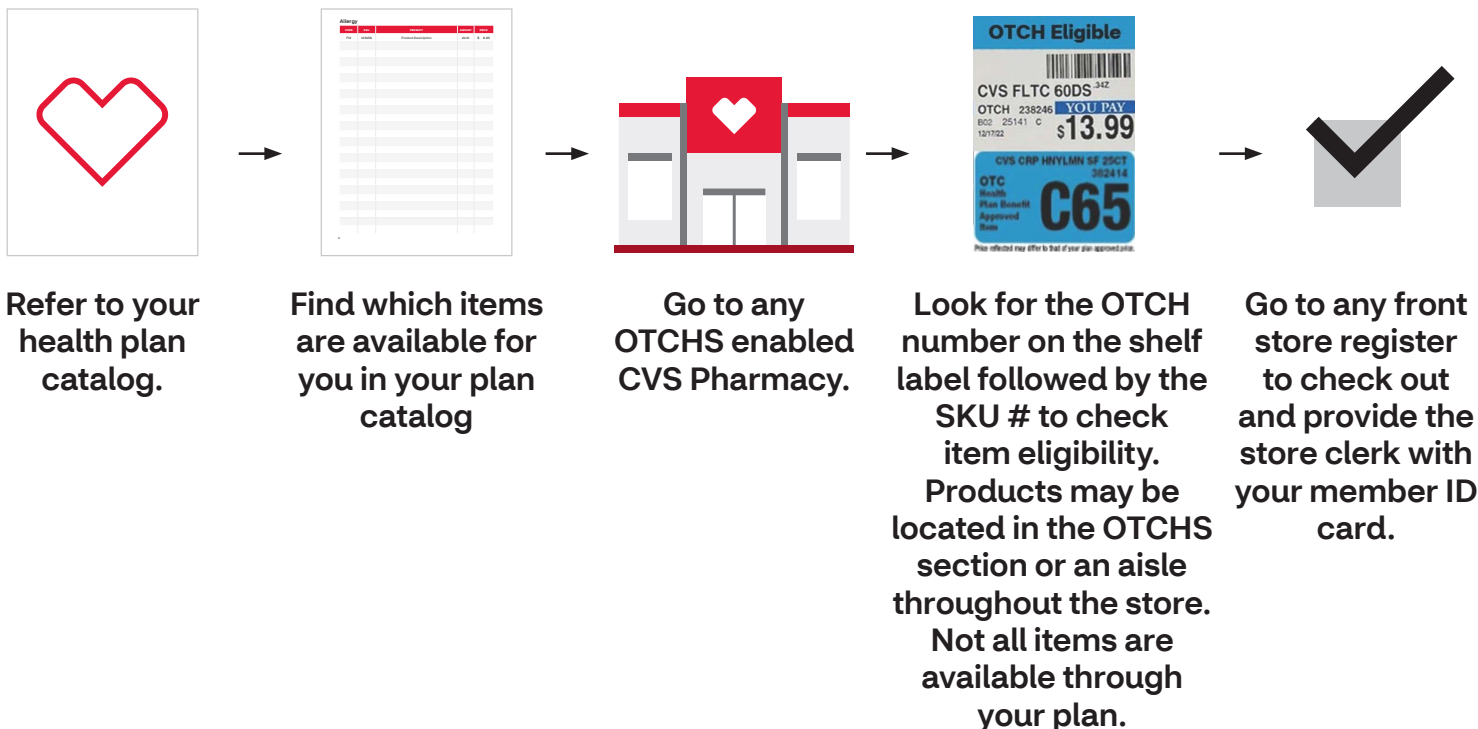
Allergy

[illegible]

OTCH Eligible

CVS FLTC 60DS .34Z
OTCH 238246 YOU PAY
B02 25141 C
12/17/22 $13.99

CVS CRP HNYLMN SF 25CT
382414
OTC
Health
Plan Benefit
Approved
Item
C65

Price reflected may differ to that of your plan approved price.

Refer to your health plan catalog.

Find which items are available for you in your plan catalog

Go to any OTCHS enabled CVS Pharmacy.

Look for the OTCH number on the shelf label followed by the SKU # to check item eligibility. Products may be located in the OTCHS section or an aisle throughout the store. Not all items are available through your plan.

Go to any front store register to check out and provide the store clerk with your member ID card.